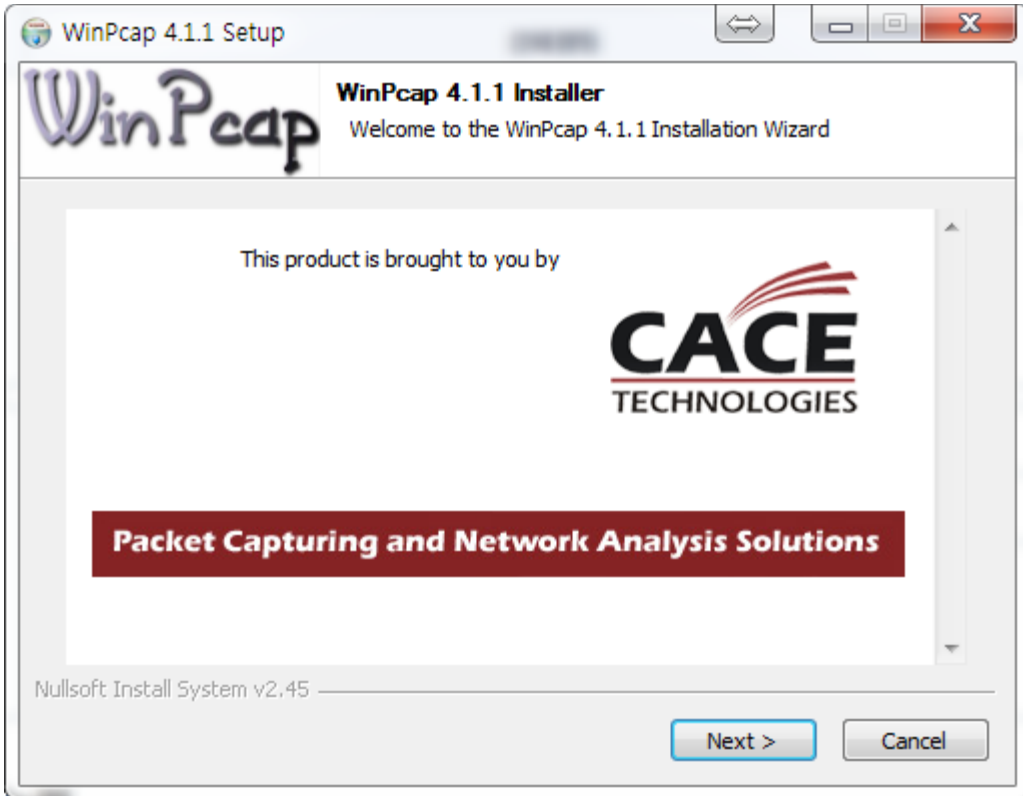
WinPcap 4.1.1 Setup

WinPcap

WinPcap 4.1.1 Installer

Welcome to the WinPcap 4.1.1 Installation Wizard

This product is brought to you by

CACE
TECHNOLOGIES

Packet Capturing and Network Analysis Solutions

Nullsoft Install System v2.45

Next >

Cancel